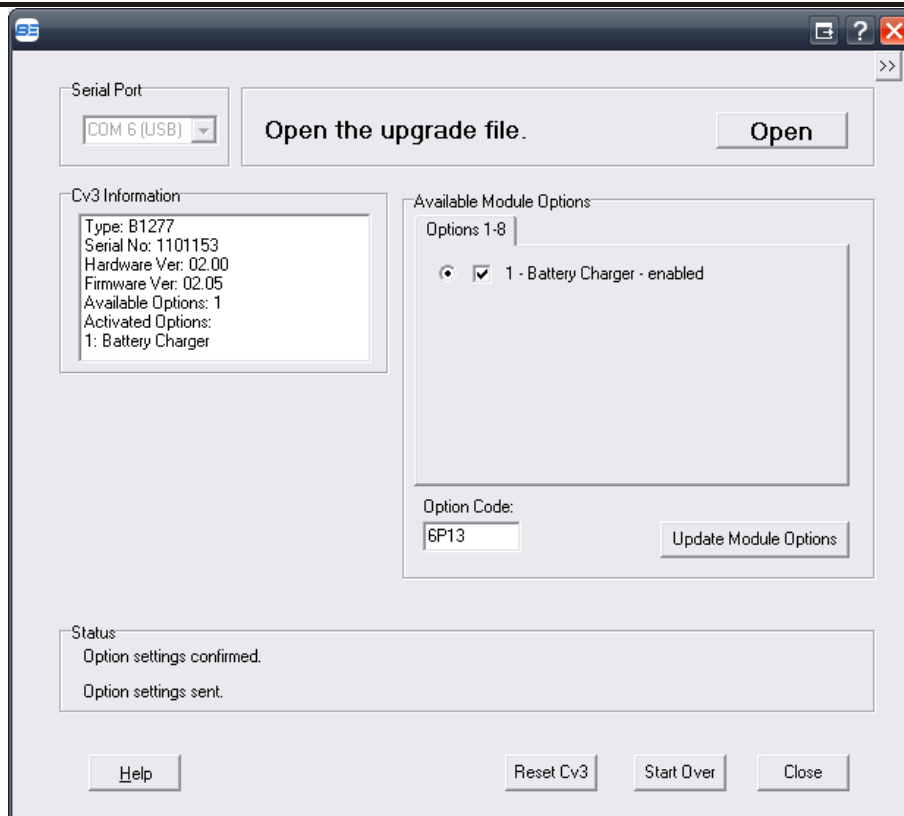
?

>>

Serial Port

COM 6 (USB)

Open the upgrade file.

Open

Cv3 Information

Type: B1277
Serial No: 1101153
Hardware Ver: 02.00
Firmware Ver: 02.05
Available Options: 1
Activated Options:
1: Battery Charger

Available Module Options

Options 1-8

1 - Battery Charger - enabled

Option Code:

6P13

Update Module Options

Status

Option settings confirmed.

Option settings sent.

Help

Reset Cv3

Start Over

Close